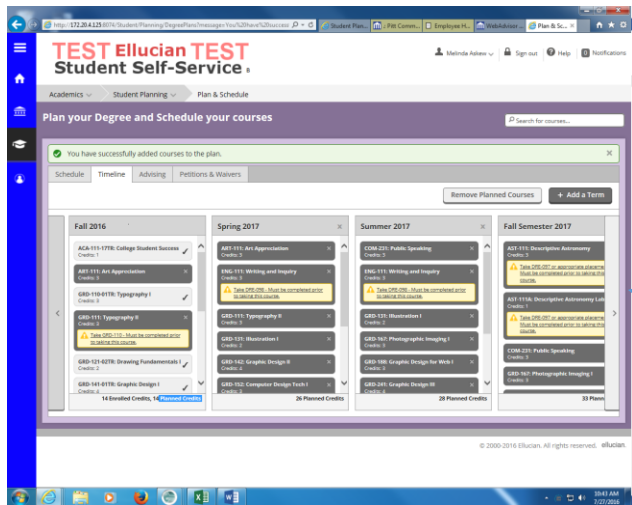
http://172.20.4.125:8074/Student/Planning/DegreePlans?message=You%20have%20success
Student Plan... | Pitt Comm... | Employee H... | WebAdvisor... | Plan & Sc...

TEST Ellucian TEST
Student Self-Service

Melinda Askew | Sign out | Help | 0 Notifications

Academics | Student Planning | Plan & Schedule

Plan your Degree and Schedule your courses

Search for courses...

You have successfully added courses to the plan.

Schedule | Timeline | Advising | Petitions & Waivers

Remove Planned Courses | + Add a Term

Fall 2016

ACA-111-17TR: College Student Success
Credits: 1

ART-111: Art Appreciation
Credits: 3

GRD-110-01TR: Typography I
Credits: 3

GRD-111: Typography II
Credits: 3
Take GRD-110 - Must be completed prior to taking this course.

GRD-121-02TR: Drawing Fundamentals I
Credits: 2

GRD-141-01TR: Graphic Design I
Credits: 4

14 Enrolled Credits, 14 Planned Credits

Spring 2017

ART-111: Art Appreciation
Credits: 3

ENG-111: Writing and Inquiry
Credits: 3
Take DRE-098 - Must be completed prior to taking this course.

GRD-111: Typography II
Credits: 3

GRD-131: Illustration I
Credits: 2

GRD-142: Graphic Design II
Credits: 4

GRD-152: Computer Design Tech I
Credits: 3

26 Planned Credits

Summer 2017

COM-231: Public Speaking
Credits: 3

ENG-111: Writing and Inquiry
Credits: 3
Take DRE-098 - Must be completed prior to taking this course.

GRD-131: Illustration I
Credits: 2

GRD-167: Photographic Imaging I
Credits: 3

GRD-180: Graphic Design for Web I
Credits: 3

GRD-241: Graphic Design III
Credits: 4

28 Planned Credits

Fall Semester 2017

AST-111: Descriptive Astronomy
Credits: 3
Take DRE-097 or appropriate placement - Must be completed prior to taking this course.

AST-111A: Descriptive Astronomy Lab
Credits: 1
Take DRE-097 or appropriate placement - Must be completed prior to taking this course.

COM-231: Public Speaking
Credits: 3

GRD-167: Photographic Imaging I
Credits: 3

33 Plann

© 2000-2016 Ellucian. All rights reserved. ellucian.

10:43 AM
7/27/2016